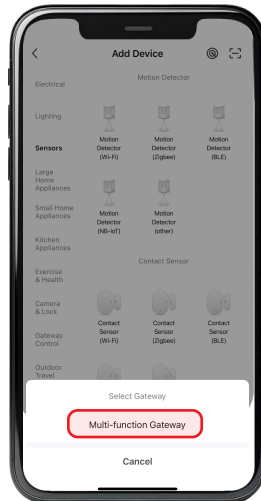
Add Device

Electrical
Lighting
Sensors
Large Home Appliances
Small Home Appliances
Kitchen Appliances
Exercise & Health
Camera & Lock
Gateway Control
Outdoor Travel

Motion Detector

Motion Detector (Wi-Fi)
Motion Detector (Zigbee)
Motion Detector (BLE)
Motion Detector (NB-IoT)
Motion Detector (other)

Contact Sensor

Contact Sensor (Wi-Fi)
Contact Sensor (Zigbee)
Contact Sensor (BLE)

Select Gateway

Multi-function Gateway

Cancel